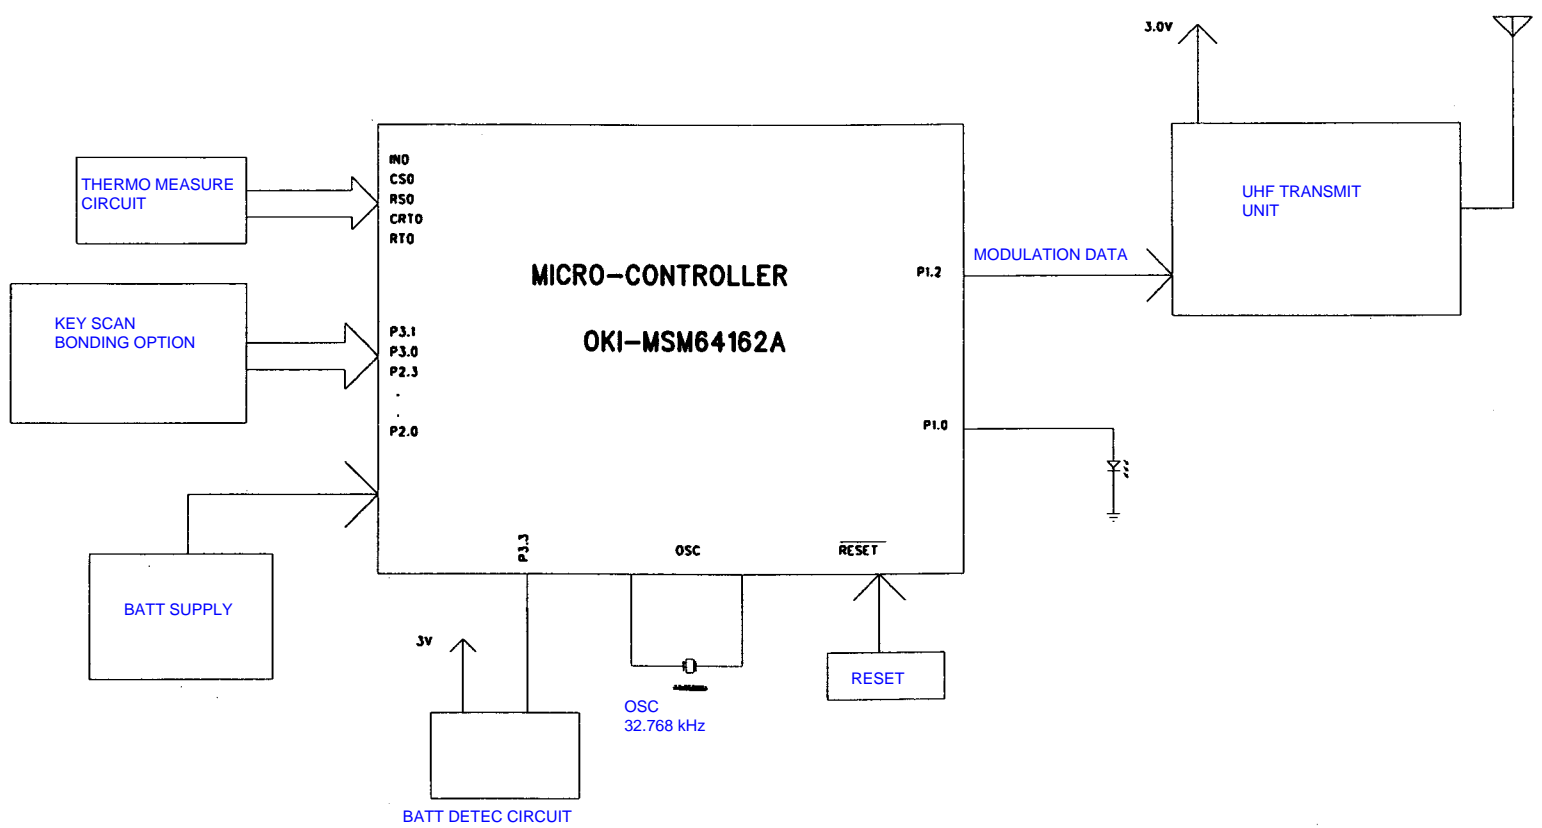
3.0V

THERMO MEASURE CIRCUIT

IN0
CS0
RS0
CRT0
RT0

MICRO-CONTROLLER

OKI-MSM64162A

UHF TRANSMIT UNIT

MODULATION DATA

P1.2

KEY SCAN
BONDING OPTION

P3.1
P3.0
P2.3
.
.
P2.0

P1.0

BATT SUPPLY

P3.3

OSC

$\overline{RESET}$

3V

OSC
32.768 kHz

RESET

BATT DETEC CIRCUIT